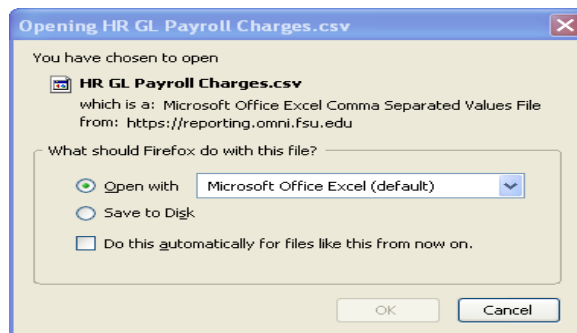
Opening HR GL Payroll Charges.csv

You have chosen to open

HR GL Payroll Charges.csv

which is a: Microsoft Office Excel Comma Separated Values File

from: https://reporting.omni.fsu.edu

What should Firefox do with this file?

Open with Microsoft Office Excel (default)

Save to Disk

Do this automatically for files like this from now on.

OK Cancel